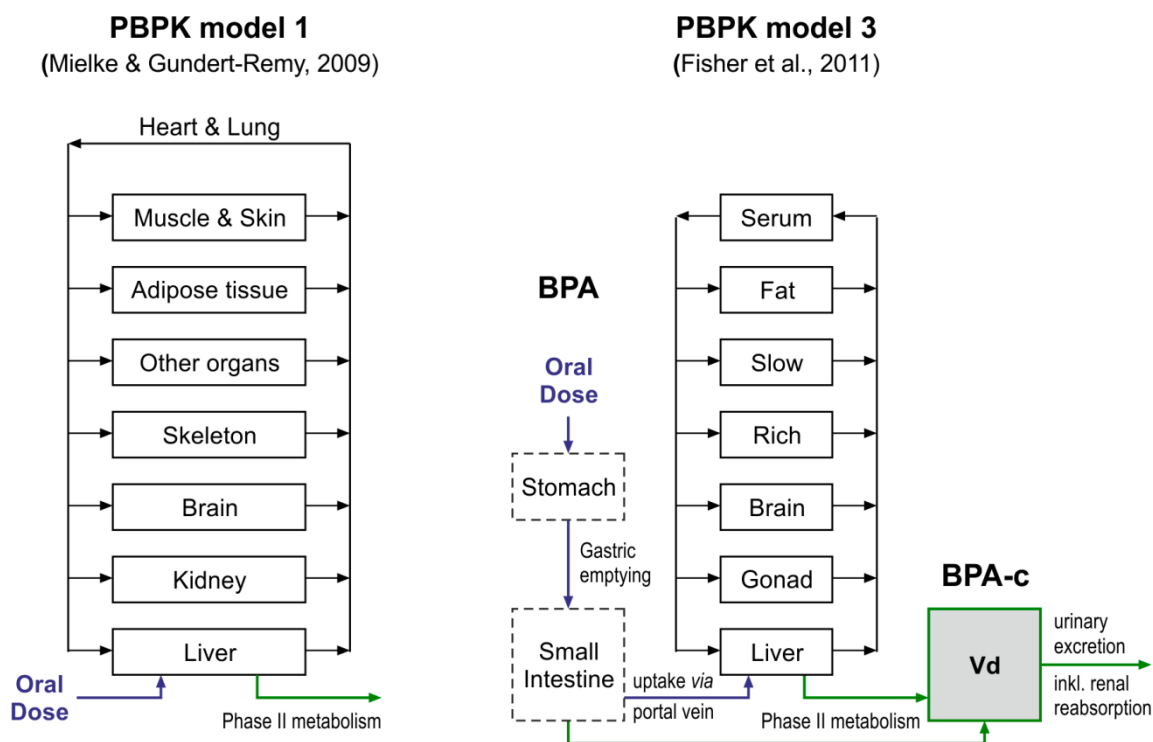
PBPK model 1
(Mielke & Gundert-Remy, 2009)

Heart & Lung

Muscle & Skin

Adipose tissue

Other organs

Skeleton

Brain

Kidney

Liver

Oral Dose

Phase II metabolism

PBPK model 3
(Fisher et al., 2011)

BPA

Oral Dose

Stomach

Gastric emptying

Small Intestine

uptake *via* portal vein

Serum

Fat

Slow

Rich

Brain

Gonad

Liver

Phase II metabolism

BPA-c

Vd

urinary excretion

inkl. renal reabsorption